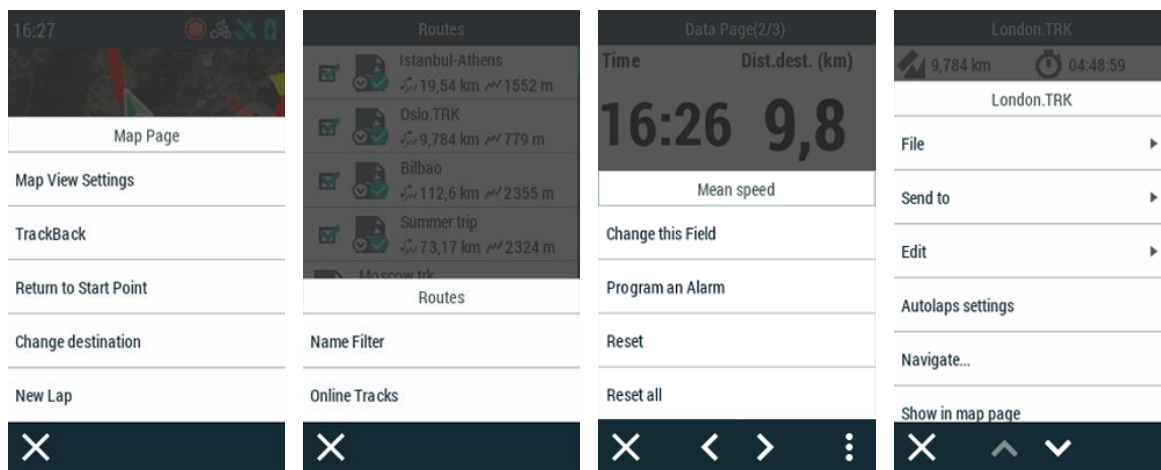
16:27

Map Page

Map View Settings

TrackBack

Return to Start Point

Change destination

New Lap

Routes

Istanbul-Athens
19,54 km 1552 m

Oslo.TRK
9,784 km 779 m

Bilbao
112,6 km 2355 m

Summer trip
73,17 km 2324 m

Moscow.trk

Routes

Name Filter

Online Tracks

Data Page(2/3)

Time Dist.dest. (km)

16:26 9,8

Mean speed

Change this Field

Program an Alarm

Reset

Reset all

London.TRK

9,784 km 04:48:59

London.TRK

File

Send to

Edit

Autolaps settings

Navigate...

Show in map page